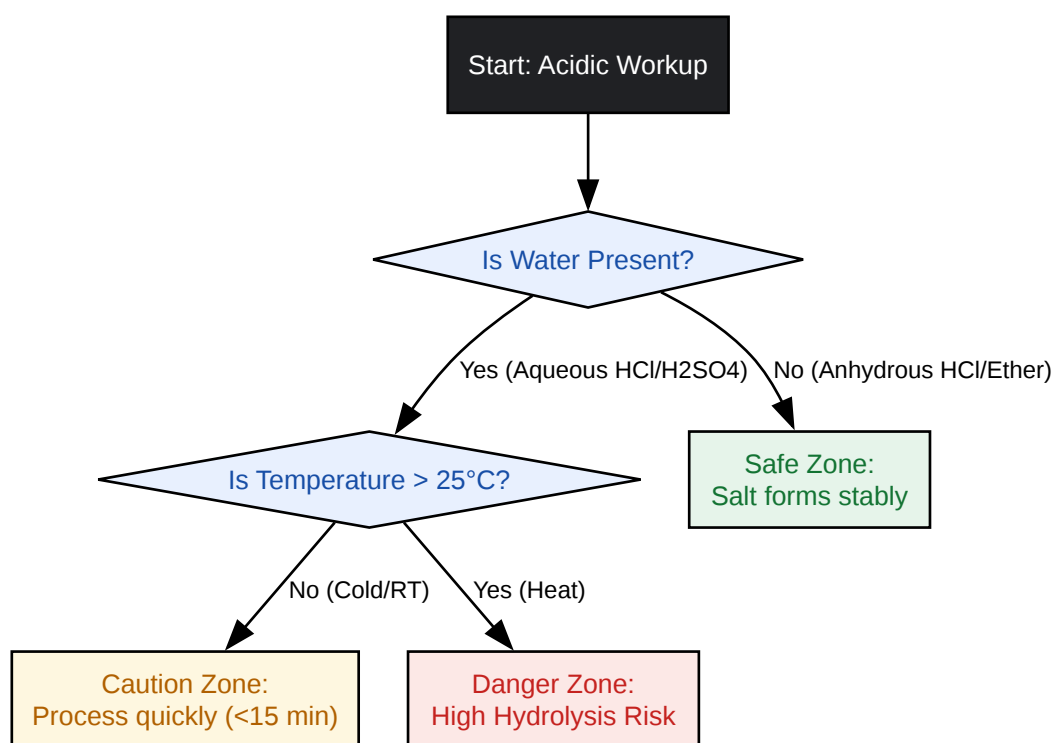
Start: Acidic Workup

Is Water Present?

Yes (Aqueous HCl/H2SO4)

No (Anhydrous HCl/Ether)

Is Temperature > 25°C?

Safe Zone:
Salt forms stably

No (Cold/RT)

Yes (Heat)

Caution Zone:
Process quickly (<15 min)

Danger Zone:
High Hydrolysis Risk